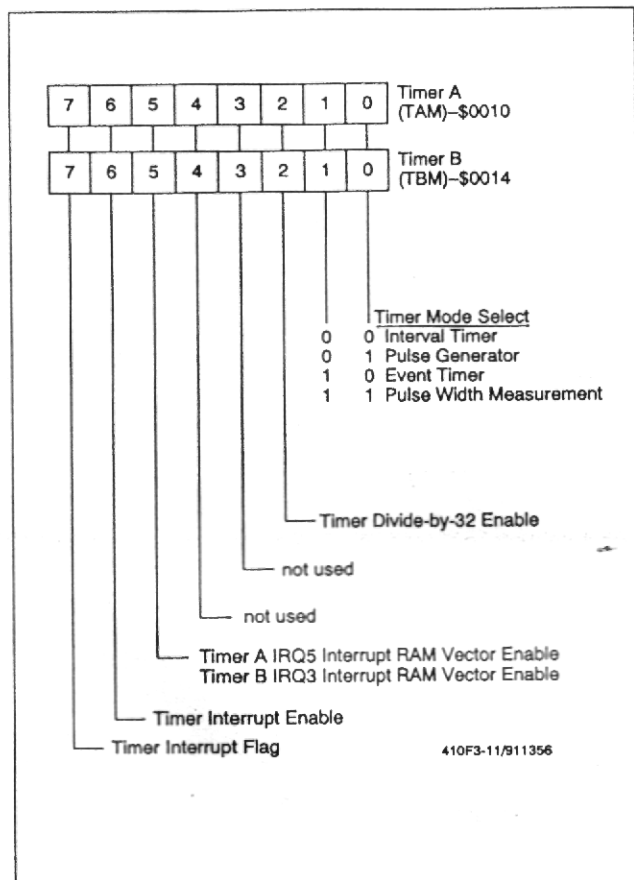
| 7 | 6 | 5 | 4 | 3 | 2 | 1 | 0 |
|---|---|---|---|---|---|---|---|

Timer A (TAM)–$0010

| 7 | 6 | 5 | 4 | 3 | 2 | 1 | 0 |
|---|---|---|---|---|---|---|---|

Timer B (TBM)–$0014

Timer Mode Select
0 0 Interval Timer
0 1 Pulse Generator
1 0 Event Timer
1 1 Pulse Width Measurement

Timer Divide-by-32 Enable

not used

not used

Timer A IRQ5 Interrupt RAM Vector Enable
Timer B IRQ3 Interrupt RAM Vector Enable

Timer Interrupt Enable

Timer Interrupt Flag

410F3-11/911356